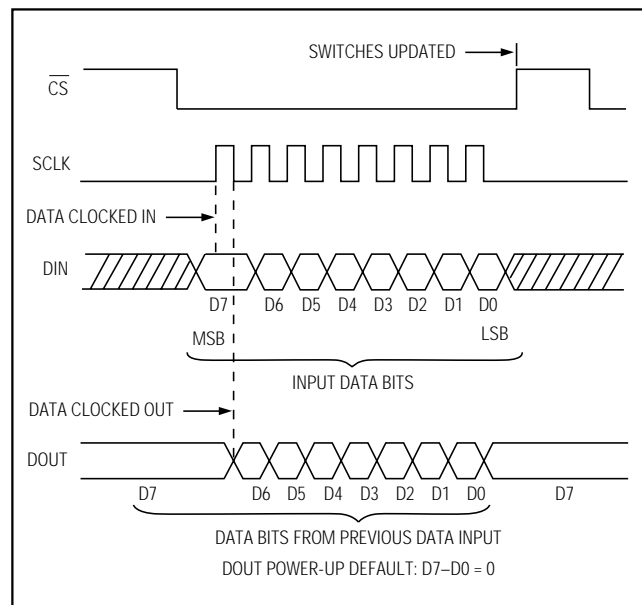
SWITCHES UPDATED

$\overline{CS}$

SCLK

DATA CLOCKED IN

DIN

D7 D6 D5 D4 D3 D2 D1 D0

MSB LSB

INPUT DATA BITS

DATA CLOCKED OUT

DOUT

D7 D6 D5 D4 D3 D2 D1 D0 D7

DATA BITS FROM PREVIOUS DATA INPUT

DOUT POWER-UP DEFAULT: D7–D0 = 0